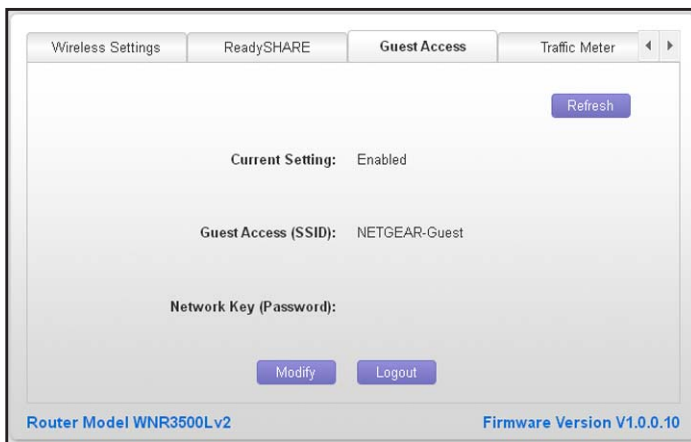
Wireless Settings | ReadySHARE | Guest Access | Traffic Meter

Refresh

Current Setting: Enabled

Guest Access (SSID): NETGEAR-Guest

Network Key (Password):

Modify Logout

Router Model WNR3500Lv2

Firmware Version V1.0.0.10